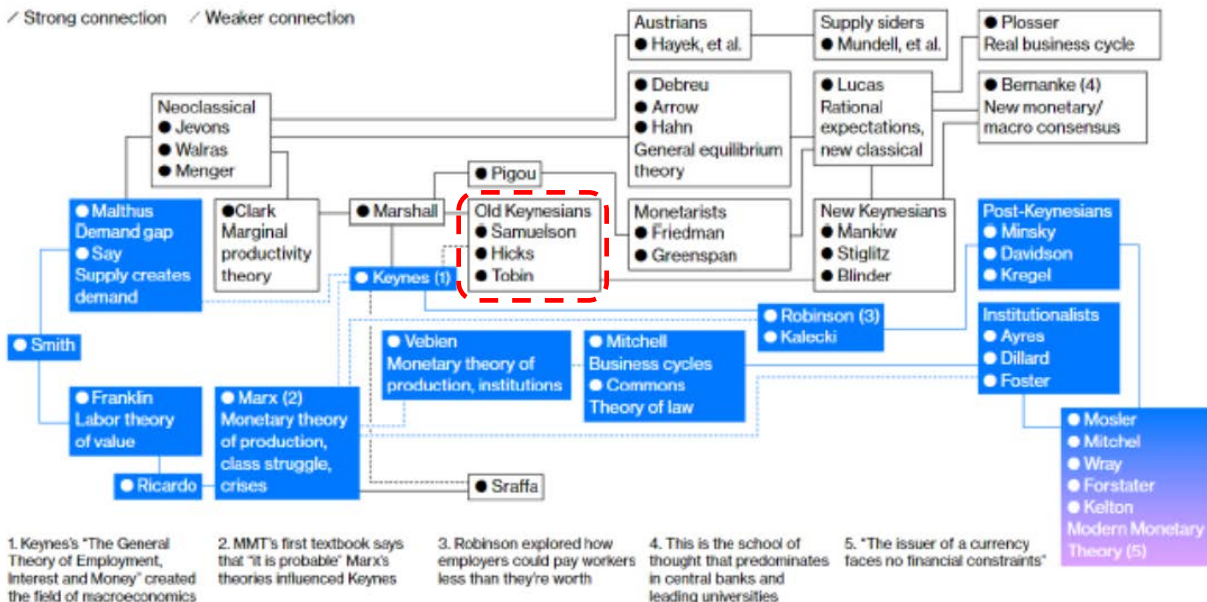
Strong connection
Weaker connection

Austrians
● Hayek, et al.

Supply siders
● Mundell, et al.

● Plosser
Real business cycle

Neoclassical
● Jevons
● Walras
● Menger

● Debreu
● Arrow
● Hahn
General equilibrium theory

● Lucas
Rational expectations, new classical

● Bernanke (4)
New monetary/ macro consensus

● Pigou

● Malthus
Demand gap
● Say
Supply creates demand

●Clark
Marginal productivity theory

● Marshall

Old Keynesians
● Samuelson
● Hicks
● Tobin

Monetarists
● Friedman
● Greenspan

New Keynesians
● Mankiw
● Stiglitz
● Blinder

Post-Keynesians
● Minsky
● Davidson
● Kregel

● Keynes (1)

● Robinson (3)
● Kalecki

● Smith

● Veblen
Monetary theory of production, institutions

● Mitchell
Business cycles
● Commons
Theory of law

Institutionalists
● Ayres
● Dillard
● Foster

● Franklin
Labor theory of value

● Marx (2)
Monetary theory of production, class struggle, crises

● Mosler
● Mitchel
● Wray
● Forstater
● Kelton
Modern Monetary Theory (5)

● Ricardo

● Sraffa

1. Keynes's "The General Theory of Employment, Interest and Money" created the field of macroeconomics

2. MMT's first textbook says that "it is probable" Marx's theories influenced Keynes

3. Robinson explored how employers could pay workers less than they're worth

4. This is the school of thought that predominates in central banks and leading universities

5. "The issuer of a currency faces no financial constraints"